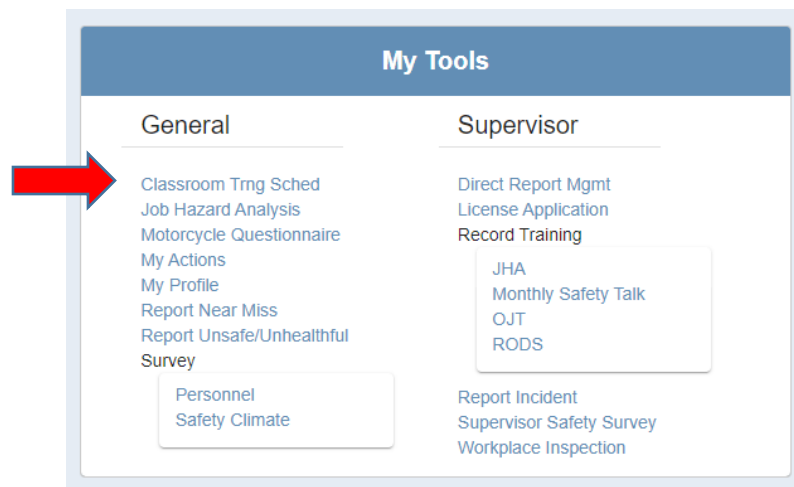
My Tools

General

Classroom Trng Sched
Job Hazard Analysis
Motorcycle Questionnaire
My Actions
My Profile
Report Near Miss
Report Unsafe/Unhealthful
Survey
Personnel
Safety Climate

Supervisor

Direct Report Mgmt
License Application
Record Training
JHA
Monthly Safety Talk
OJT
RODS
Report Incident
Supervisor Safety Survey
Workplace Inspection